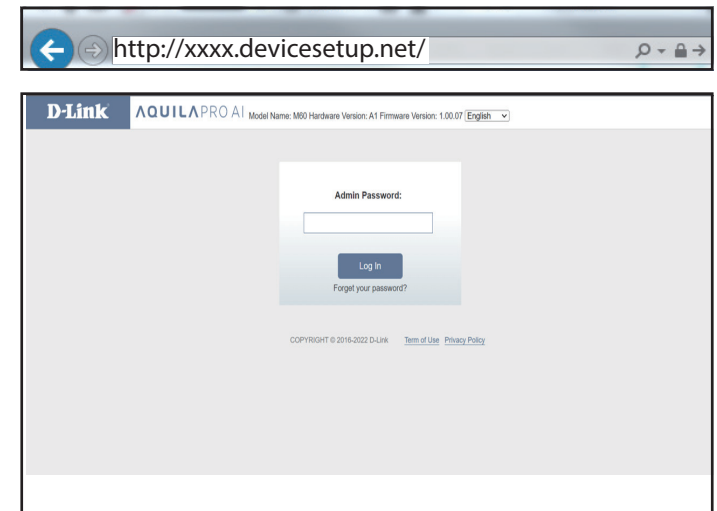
http://xxxx.devicesetup.net/

D-Link AQUILAPRO AI Model Name: M60 Hardware Version: A1 Firmware Version: 1.00.07 English

Admin Password:

Log In

Forget your password?

COPYRIGHT © 2016-2022 D-Link Term of Use Privacy Policy